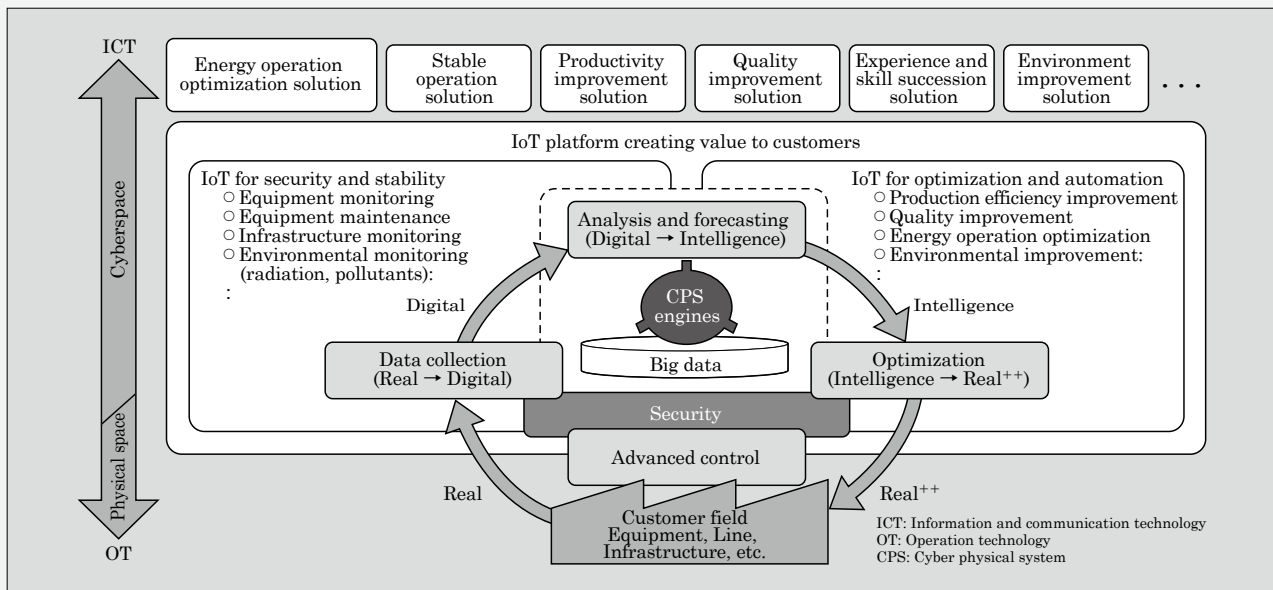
ICT

Cyberspace

Physical space

OT

Energy operation optimization solution

Stable operation solution

Productivity improvement solution

Quality improvement solution

Experience and skill succession solution

Environment improvement solution

. . .

IoT platform creating value to customers

IoT for security and stability
○ Equipment monitoring
○ Equipment maintenance
○ Infrastructure monitoring
○ Environmental monitoring (radiation, pollutants):
:

IoT for optimization and automation
○ Production efficiency improvement
○ Quality improvement
○ Energy operation optimization
○ Environmental improvement:
:

Analysis and forecasting (Digital → Intelligence)

CPS engines

Big data

Digital

Intelligence

Data collection (Real → Digital)

Optimization (Intelligence → Real$^{++}$)

Security

Advanced control

Real

Real$^{++}$

Customer field Equipment, Line, Infrastructure, etc.

ICT: Information and communication technology
OT: Operation technology
CPS: Cyber physical system